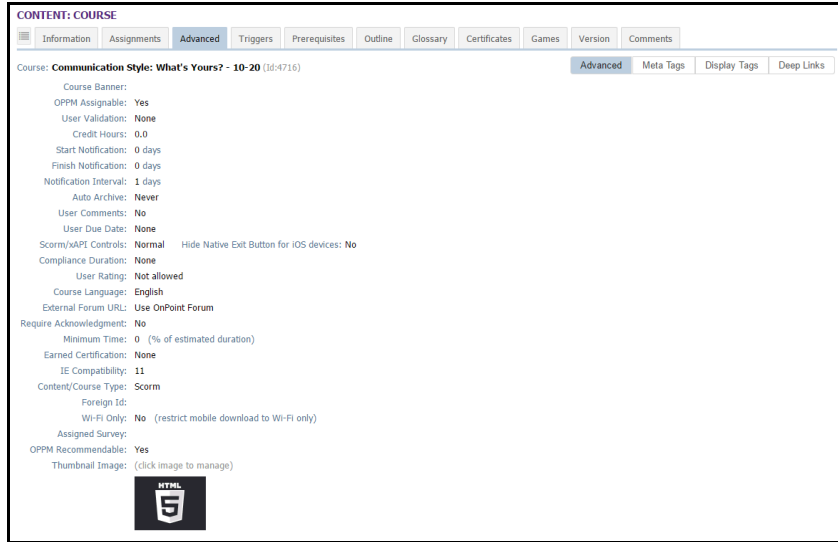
CONTENT: COURSE

Information | Assignments | Advanced | Triggers | Prerequisites | Outline | Glossary | Certificates | Games | Version | Comments

Course: Communication Style: What's Yours? - 10-20 (Id:4716)

Advanced | Meta Tags | Display Tags | Deep Links

Course Banner:
OPPM Assignable: Yes
User Validation: None
Credit Hours: 0.0
Start Notification: 0 days
Finish Notification: 0 days
Notification Interval: 1 days
Auto Archive: Never
User Comments: No
User Due Date: None
Scorm/xAPI Controls: Normal Hide Native Exit Button for iOS devices: No
Compliance Duration: None
User Rating: Not allowed
Course Language: English
External Forum URL: Use OnPoint Forum
Require Acknowledgment: No
Minimum Time: 0 (% of estimated duration)
Earned Certification: None
IE Compatibility: 11
Content/Course Type: Scorm
Foreign Id:
Wi-Fi Only: No (restrict mobile download to Wi-Fi only)
Assigned Survey:
OPPM Recommendable: Yes
Thumbnail Image: (click image to manage)

HTML
5